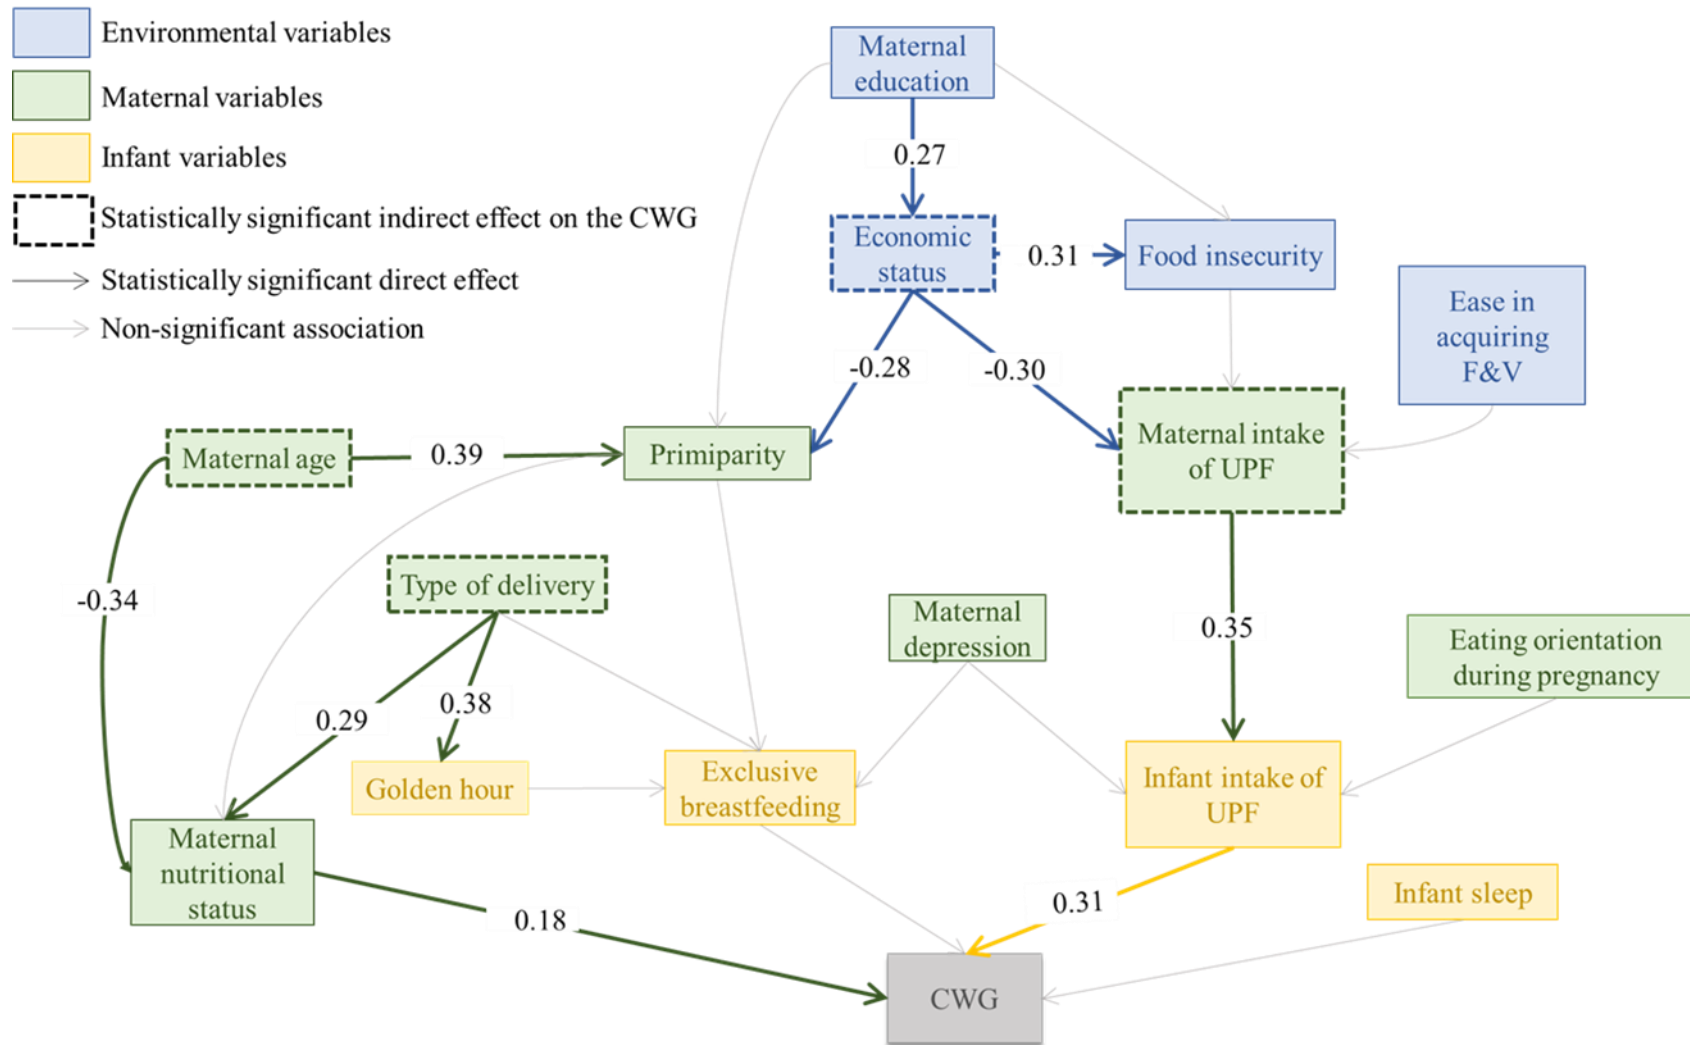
Environmental variables
Maternal variables
Infant variables
Statistically significant indirect effect on the CWG
Statistically significant direct effect
Non-significant association

Maternal education
0.27
Economic status
0.31
Food insecurity
Ease in acquiring F&V
-0.28
-0.30
Maternal age
0.39
Primiparity
Maternal intake of UPF
-0.34
Type of delivery
Maternal depression
0.35
Eating orientation during pregnancy
0.29
0.38
Golden hour
Exclusive breastfeeding
Infant intake of UPF
Maternal nutritional status
0.31
Infant sleep
0.18
CWG